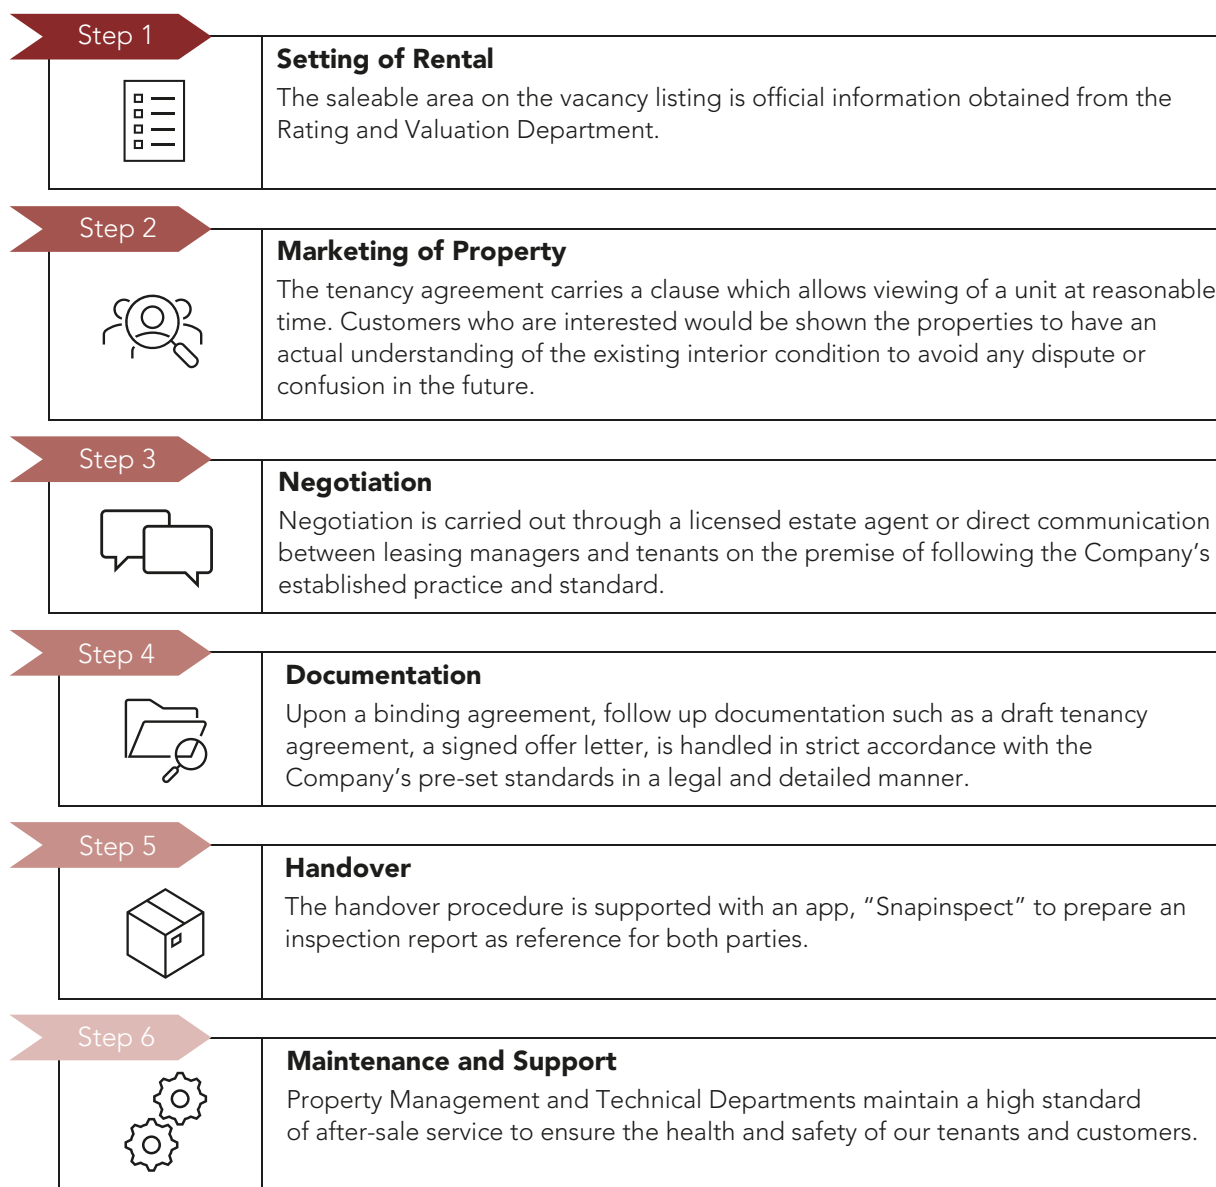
Step 1

Setting of Rental

The saleable area on the vacancy listing is official information obtained from the Rating and Valuation Department.

Step 2

Marketing of Property

The tenancy agreement carries a clause which allows viewing of a unit at reasonable time. Customers who are interested would be shown the properties to have an actual understanding of the existing interior condition to avoid any dispute or confusion in the future.

Step 3

Negotiation

Negotiation is carried out through a licensed estate agent or direct communication between leasing managers and tenants on the premise of following the Company's established practice and standard.

Step 4

Documentation

Upon a binding agreement, follow up documentation such as a draft tenancy agreement, a signed offer letter, is handled in strict accordance with the Company's pre-set standards in a legal and detailed manner.

Step 5

Handover

The handover procedure is supported with an app, "Snapinspect" to prepare an inspection report as reference for both parties.

Step 6

Maintenance and Support

Property Management and Technical Departments maintain a high standard of after-sale service to ensure the health and safety of our tenants and customers.